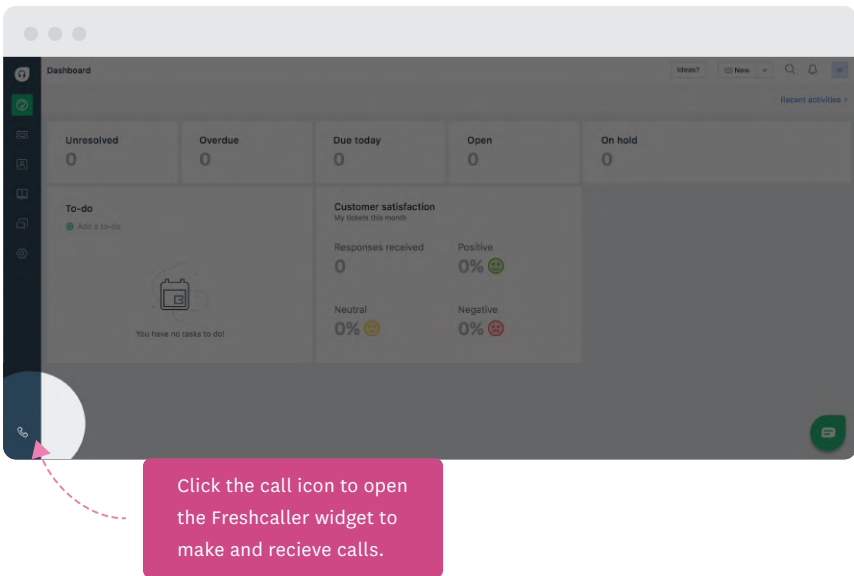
Dashboard

Ideas? New

Recent activities

Unresolved
0

Overdue
0

Due today
0

Open
0

On hold
0

To-do
Add a to-do

You have no tasks to do!

Customer satisfaction
My tickets this month

Responses received
0

Positive
0%

Neutral
0%

Negative
0%

Click the call icon to open the Freshcaller widget to make and recieve calls.